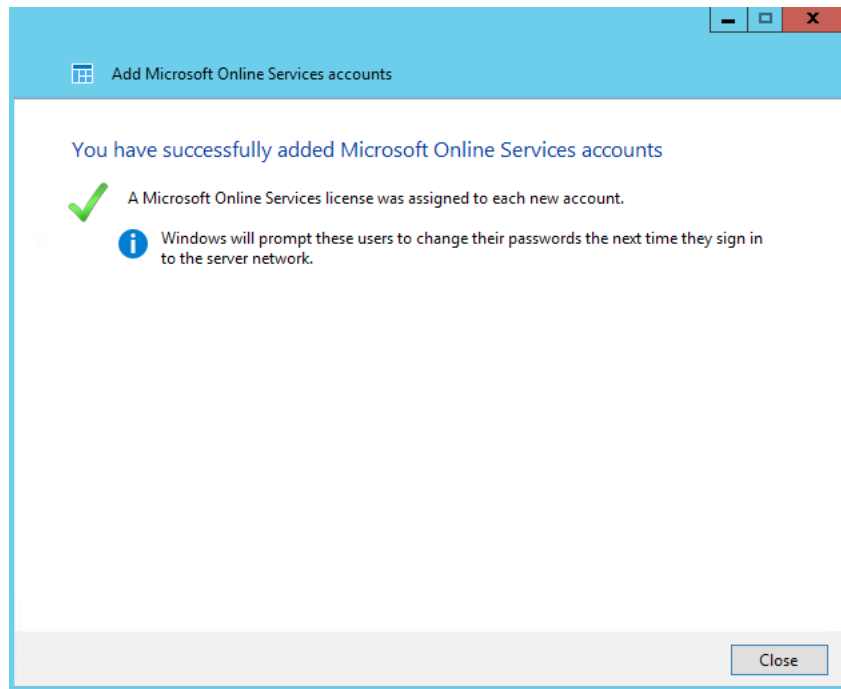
Add Microsoft Online Services accounts

You have successfully added Microsoft Online Services accounts

A Microsoft Online Services license was assigned to each new account.

Windows will prompt these users to change their passwords the next time they sign in to the server network.

Close